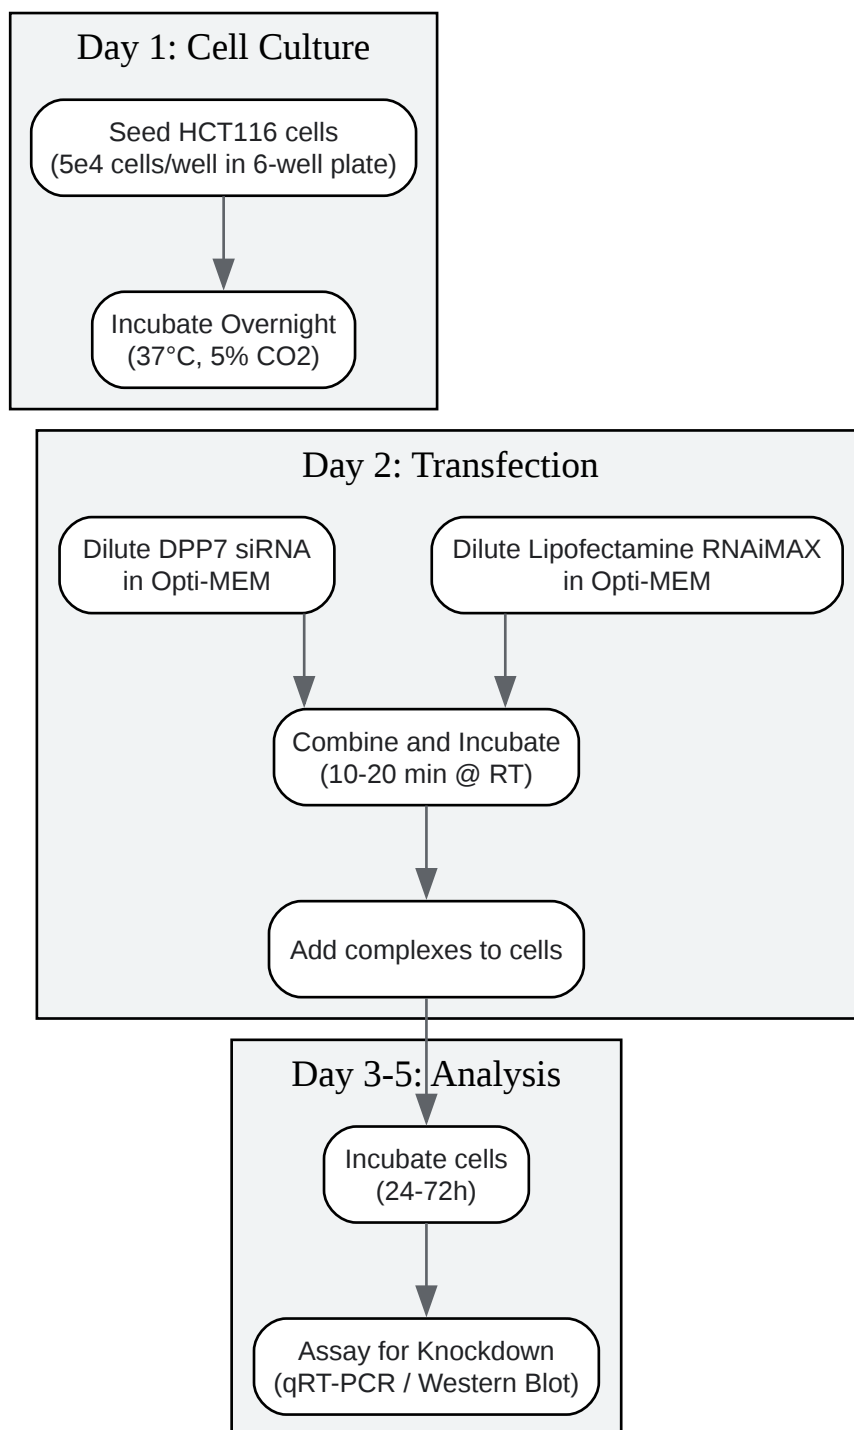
Day 1: Cell Culture

Seed HCT116 cells
(5e4 cells/well in 6-well plate)

Incubate Overnight
(37°C, 5% CO2)

Day 2: Transfection

Dilute DPP7 siRNA
in Opti-MEM

Dilute Lipofectamine RNAiMAX
in Opti-MEM

Combine and Incubate
(10-20 min @ RT)

Add complexes to cells

Day 3-5: Analysis

Incubate cells
(24-72h)

Assay for Knockdown
(qRT-PCR / Western Blot)